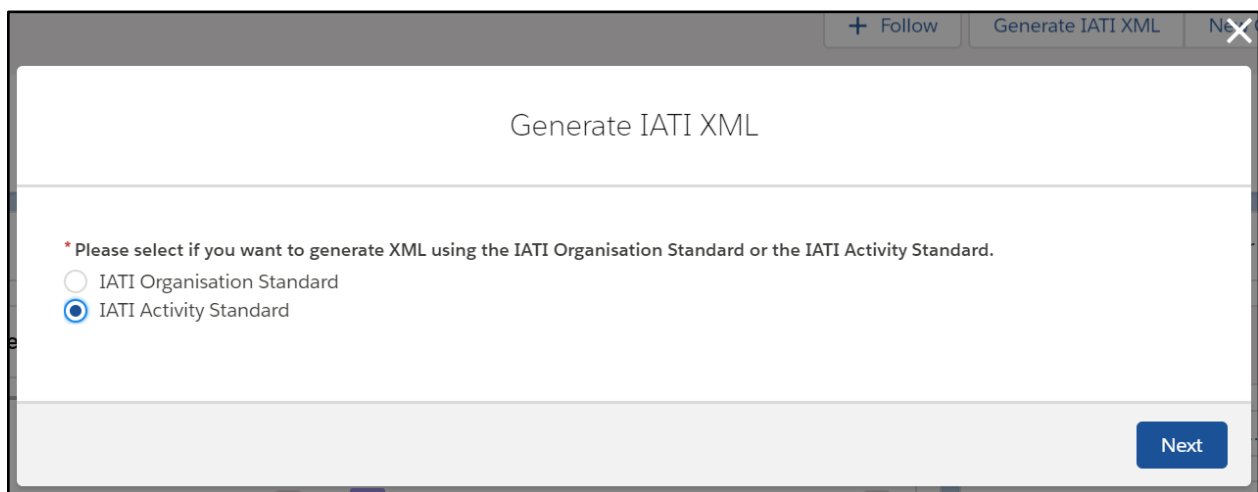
+ Follow
Generate IATI XML
Ne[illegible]

Generate IATI XML

*Please select if you want to generate XML using the IATI Organisation Standard or the IATI Activity Standard.
IATI Organisation Standard
IATI Activity Standard

Next